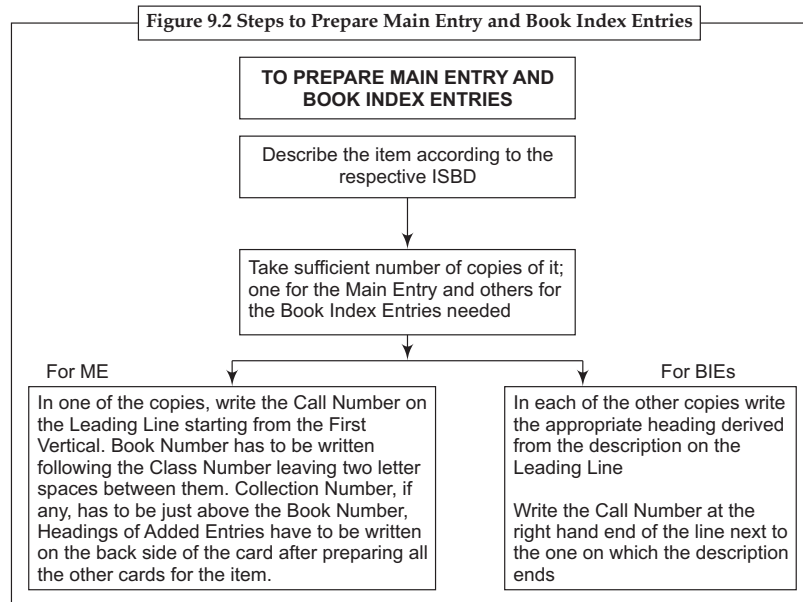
Figure 9.2 Steps to Prepare Main Entry and Book Index Entries

TO PREPARE MAIN ENTRY AND BOOK INDEX ENTRIES

Describe the item according to the respective ISBD

Take sufficient number of copies of it; one for the Main Entry and others for the Book Index Entries needed

For ME

In one of the copies, write the Call Number on the Leading Line starting from the First Vertical. Book Number has to be written following the Class Number leaving two letter spaces between them. Collection Number, if any, has to be just above the Book Number, Headings of Added Entries have to be written on the back side of the card after preparing all the other cards for the item.

For BIEs

In each of the other copies write the appropriate heading derived from the description on the Leading Line

Write the Call Number at the right hand end of the line next to the one on which the description ends